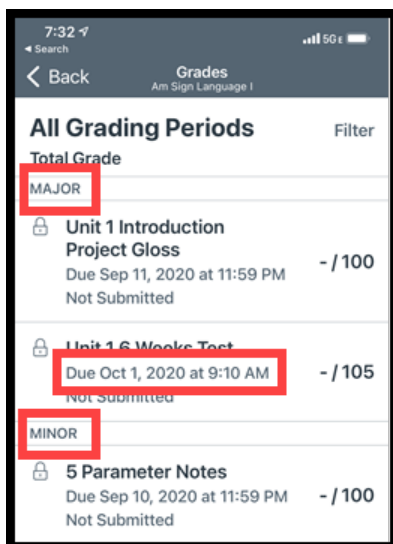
7:32
◂ Search
5G

< Back
Grades
Am Sign Language I

All Grading Periods
Filter
Total Grade

MAJOR

Unit 1 Introduction Project Gloss
Due Sep 11, 2020 at 11:59 PM
Not Submitted
- / 100

Unit 1 6 Weeks Test
Due Oct 1, 2020 at 9:10 AM
Not Submitted
- / 105

MINOR

5 Parameter Notes
Due Sep 10, 2020 at 11:59 PM
Not Submitted
- / 100